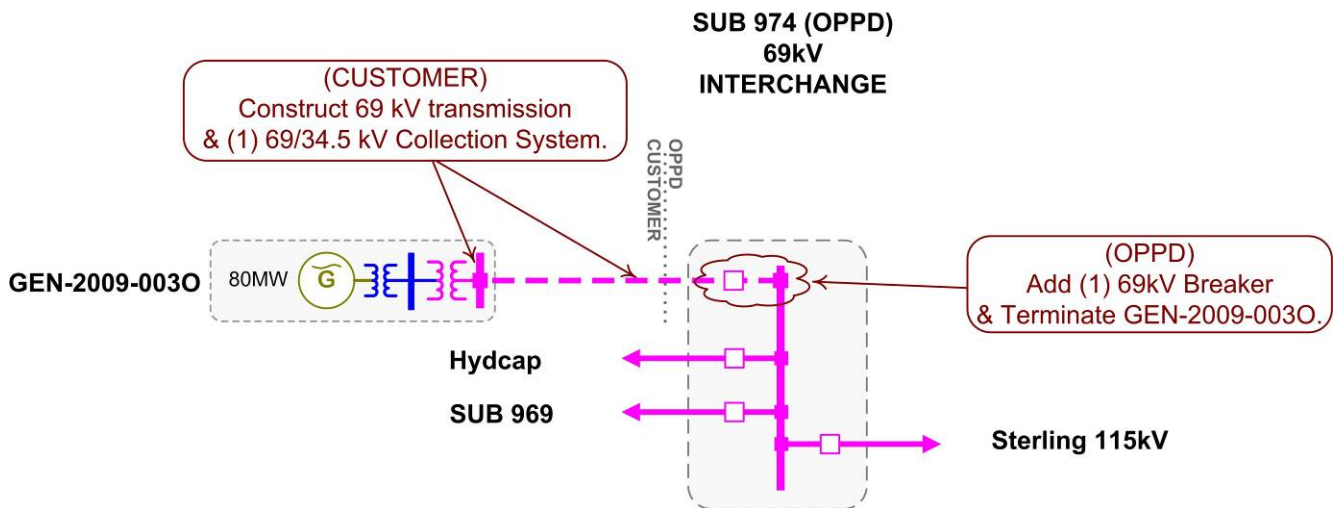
SUB 974 (OPPD)
69kV
INTERCHANGE

(CUSTOMER)
Construct 69 kV transmission
& (1) 69/34.5 kV Collection System.

OPPD
CUSTOMER

GEN-2009-003O

80MW

G

(OPPD)
Add (1) 69kV Breaker
& Terminate GEN-2009-003O.

Hydcap

SUB 969

Sterling 115kV